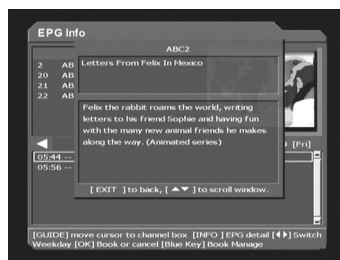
EPG Info

ABC2

2 AB
20 AB
21 AB
22 AB

Letters From Felix In Mexico

Felix the rabbit roams the world, writing letters to his friend Sophie and having fun with the many new animal friends he makes along the way. (Animated series)

05:44 --
05:56 --

) [Fri]

[ EXIT ] to back, [ ▲▼ ] to scroll window.

[GUIDE] move cursor to channel box [INFO] EPG detail [◀▶] Switch Weekday [OK] Book or cancel [Blue Key] Book Manage